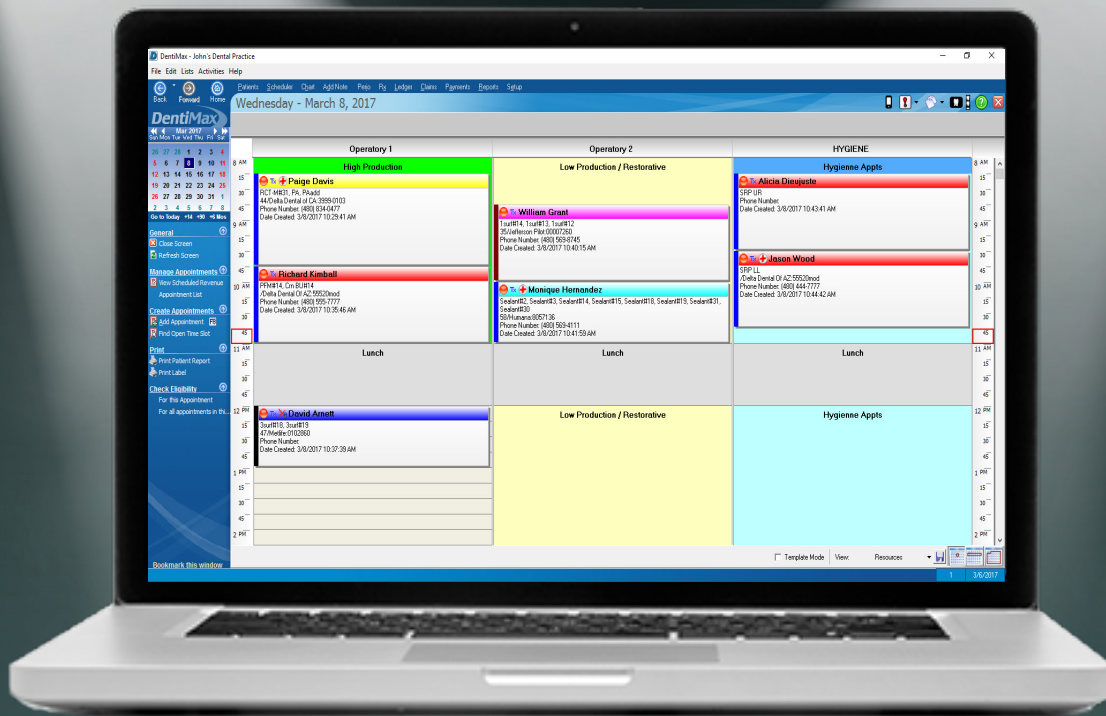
DentiMax - John's Dental Practice

File Edit Lists Activities Help

Back Forward Home

Patients Scheduler Chart Add Note Perio Rx Ledger Claims Payments Reports Setup

Wednesday - March 8, 2017

DentiMax

Mar 2017

| Sun | Mon | Tue | Wed | Thu | Fri | Sat |
|---|---|---|---|---|---|---|
| 26 | 27 | 28 | 1 | 2 | 3 | 4 |
| 5 | 6 | 7 | 8 | 9 | 10 | 11 |
| 12 | 13 | 14 | 15 | 16 | 17 | 18 |
| 19 | 20 | 21 | 22 | 23 | 24 | 25 |
| 26 | 27 | 28 | 29 | 30 | 31 | 1 |
| 2 | 3 | 4 | 5 | 6 | 7 | 8 |

Go to Today +14 +90 +6 Mos

General
Close Screen
Refresh Screen

Manage Appointments
View Scheduled Revenue
Appointment List

Create Appointments
Add Appointment
Find Open Time Slot

Print
Print Patient Report
Print Label

Check Eligibility
For this Appointment
For all appointments in th...

Bookmark this window

Operatory 1

High Production

Paige Davis
RCT-M#31, PA, PAadd
44/Delta Dental of CA:3999-0103
Phone Number: (480) 834-0477
Date Created: 3/8/2017 10:29:41 AM

Richard Kimball
PFM#14, Crn BU#14
/Delta Dental Of AZ:55520mod
Phone Number: (480) 555-7777
Date Created: 3/8/2017 10:35:46 AM

Lunch

David Arnett
3surf#18, 3surf#19
47/Medlife:0102860
Phone Number:
Date Created: 3/8/2017 10:37:39 AM

Operatory 2

Low Production / Restorative

William Grant
1surf#14, 1surf#13, 1surf#12
35/Jefferson Pilot:00007260
Phone Number: (480) 569-8745
Date Created: 3/8/2017 10:40:15 AM

Monique Hernandez
Sealant#2, Sealant#3, Sealant#14, Sealant#15, Sealant#18, Sealant#19, Sealant#31, Sealant#30
58/Humana:8057136
Phone Number: (480) 569-4111
Date Created: 3/8/2017 10:41:59 AM

Lunch

Low Production / Restorative

HYGIENE

Hygienne Appts

Alicia Dieujuste
SRP UR
Phone Number:
Date Created: 3/8/2017 10:43:41 AM

Jason Wood
SRP LL
/Delta Dental Of AZ:55520mod
Phone Number: (480) 444-7777
Date Created: 3/8/2017 10:44:42 AM

Lunch

Hygienne Appts

8 AM 15 30 45 9 AM 15 30 45 10 AM 15 30 45 11 AM 15 30 45 12 PM 15 30 45 1 PM 15 30 45 2 PM

Template Mode View: Resources

1 3/6/2017